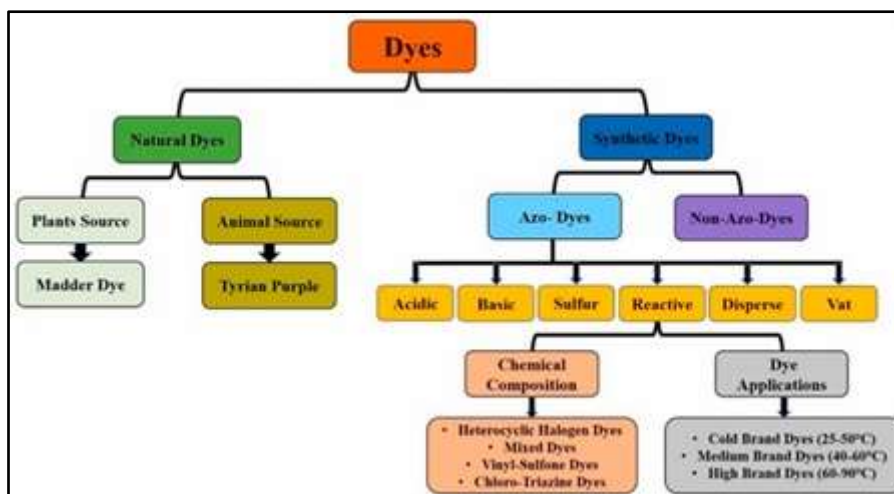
Dyes

Natural Dyes

Synthetic Dyes

Plants Source

Madder Dye

Animal Source

Tyrian Purple

Azo- Dyes

Non-Azo-Dyes

Acidic

Basic

Sulfur

Reactive

Disperse

Vat

Chemical Composition

Dye Applications

• Heterocyclic Halogen Dyes
• Mixed Dyes
• Vinyl-Sulfone Dyes
• Chloro-Triazine Dyes

• Cold Brand Dyes (25-50°C)
• Medium Brand Dyes (40-60°C)
• High Brand Dyes (60-90°C)